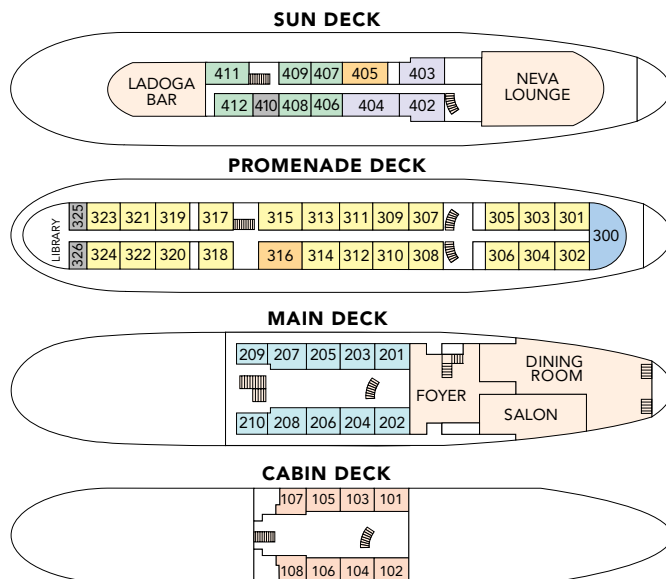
SUN DECK

LADOGA BAR

411 409 407 405 403

412 410 408 406 404 402

NEVA LOUNGE

PROMENADE DECK

LIBRARY

325 323 321 319 317 315 313 311 309 307 305 303 301

326 324 322 320 318 316 314 312 310 308 306 304 302

300

MAIN DECK

209 207 205 203 201

210 208 206 204 202

FOYER

DINING ROOM

SALON

CABIN DECK

107 105 103 101

108 106 104 102